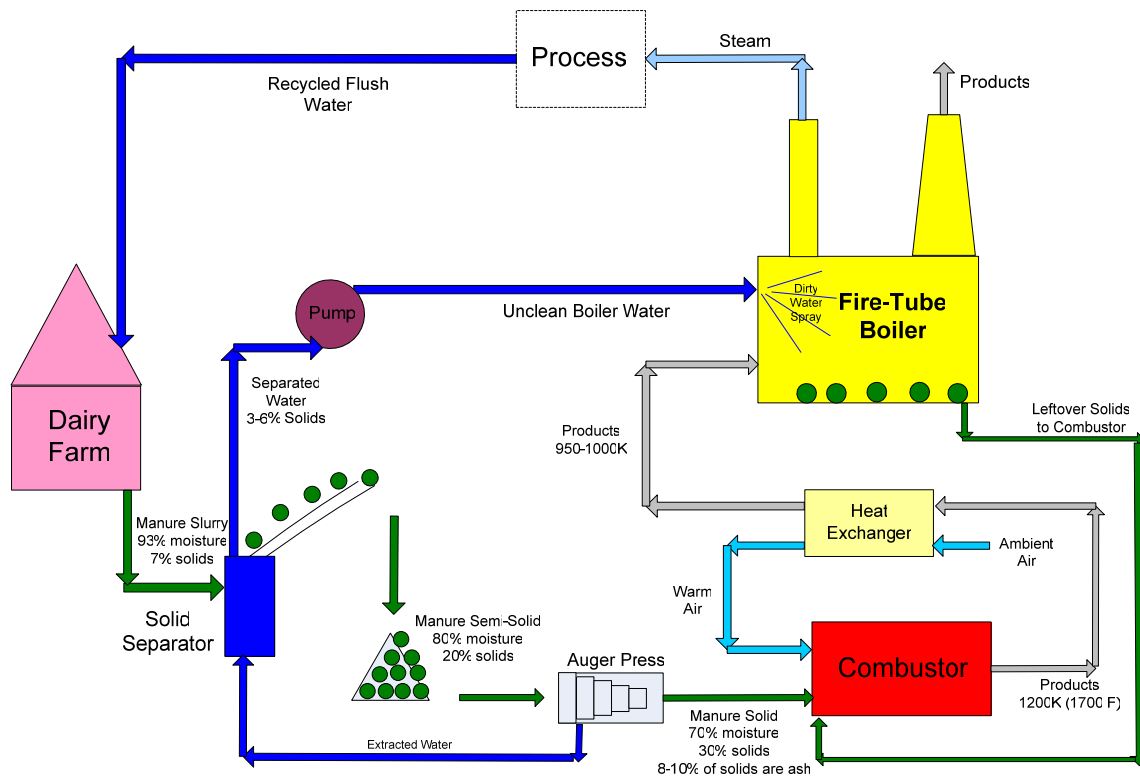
Process

Steam

Products

Recycled Flush Water

Pump

Unclean Boiler Water

Dirty Water Spray

Fire-Tube Boiler

Dairy Farm

Separated Water 3-6% Solids

Products 950-1000K

Leftover Solids to Combustor

Manure Slurry 93% moisture 7% solids

Heat Exchanger

Ambient Air

Solid Separator

Warm Air

Manure Semi-Solid 80% moisture 20% solids

Auger Press

Combustor

Products 1200K (1700 F)

Manure Solid 70% moisture 30% solids 8-10% of solids are ash

Extracted Water